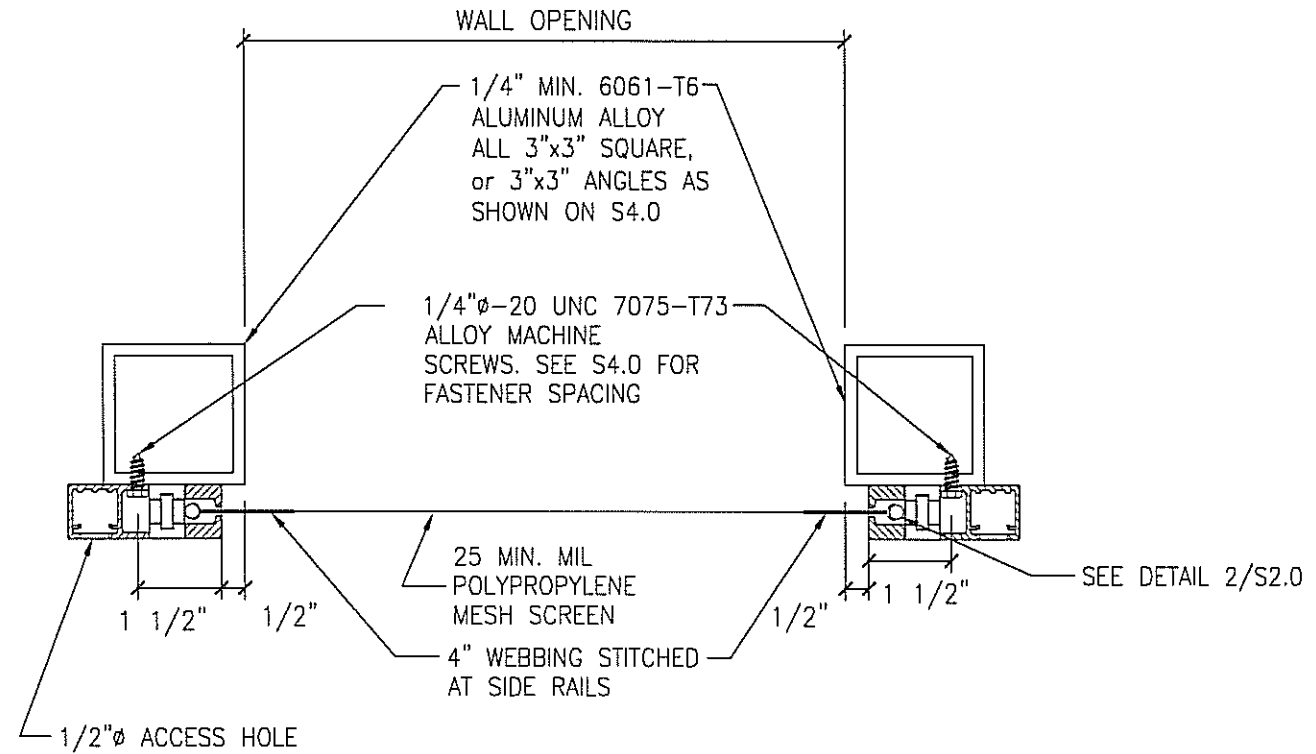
WALL OPENING

1/4" MIN. 6061-T6 ALUMINUM ALLOY ALL 3"x3" SQUARE, or 3"x3" ANGLES AS SHOWN ON S4.0

1/4"ø-20 UNC 7075-T73 ALLOY MACHINE SCREWS. SEE S4.0 FOR FASTENER SPACING

25 MIN. MIL POLYPROPYLENE MESH SCREEN

SEE DETAIL 2/S2.0

1 1/2"

1/2"

1/2"

1 1/2"

4" WEBBING STITCHED AT SIDE RAILS

1/2"ø ACCESS HOLE